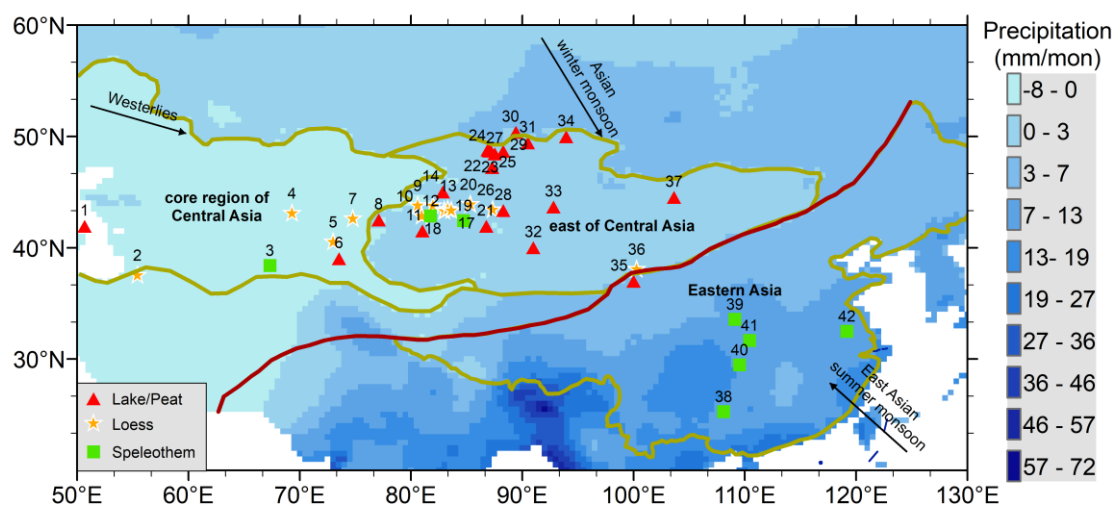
60°N
50°N
40°N
30°N
50°E 60°E 70°E 80°E 90°E 100°E 110°E 120°E 130°E

Westerlies
Asian winter monsoon
East Asian summer monsoon
core region of Central Asia
east of Central Asia
Eastern Asia

1 2 3 4 5 6 7 8 9 10 11 12 13 14 17 18 19 20 21 22 23 24 25 26 27 28 29 30 31 32 33 34 35 36 37 38 39 40 41 42

Lake/Peat
Loess
Speleothem

Precipitation (mm/mon)
-8 - 0
0 - 3
3 - 7
7 - 13
13- 19
19 - 27
27 - 36
36 - 46
46 - 57
57 - 72